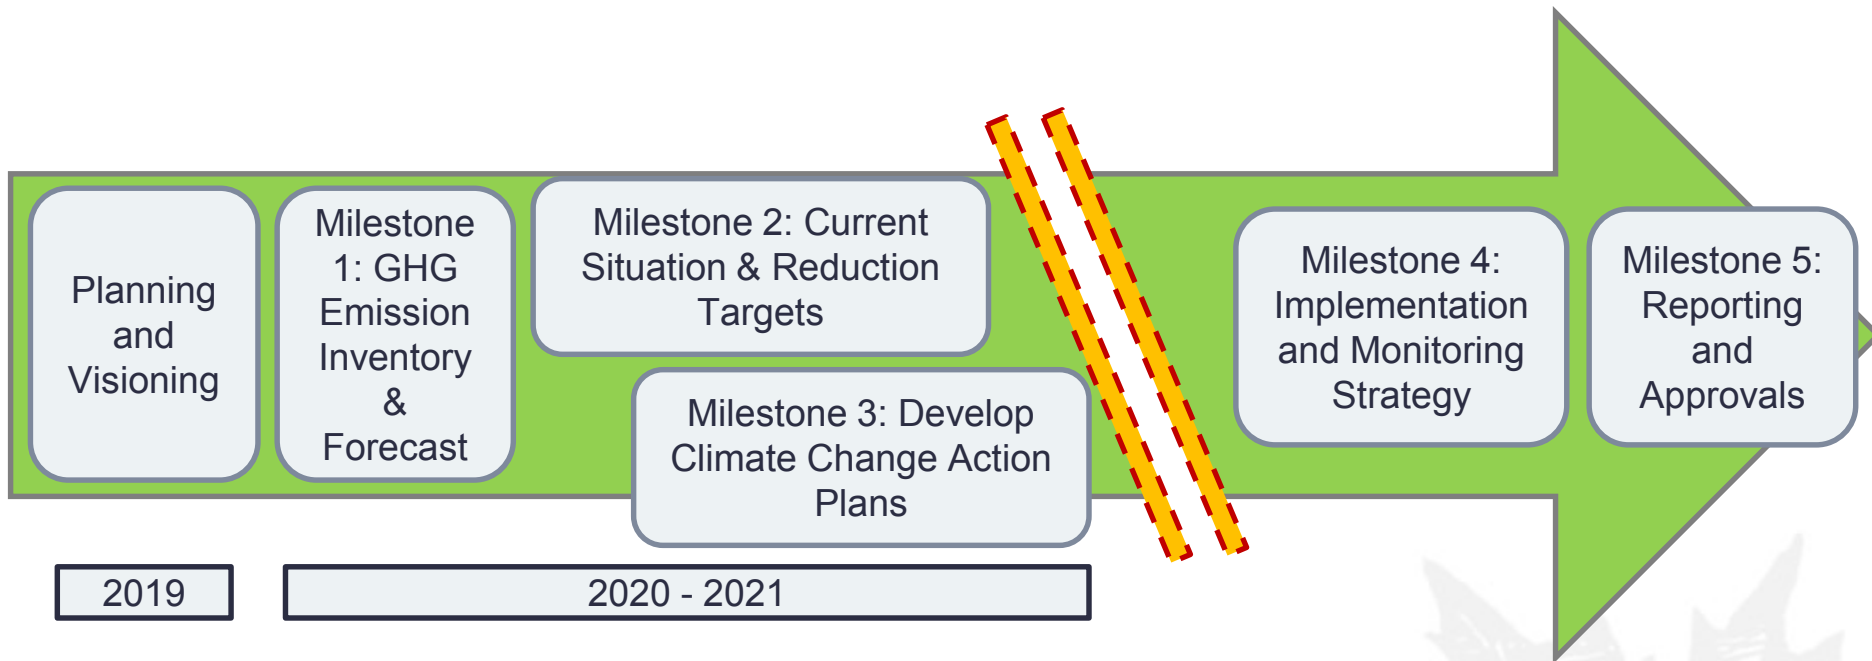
Planning and Visioning

Milestone 1: GHG Emission Inventory & Forecast

Milestone 2: Current Situation & Reduction Targets

Milestone 3: Develop Climate Change Action Plans

Milestone 4: Implementation and Monitoring Strategy

Milestone 5: Reporting and Approvals

2019

2020 - 2021